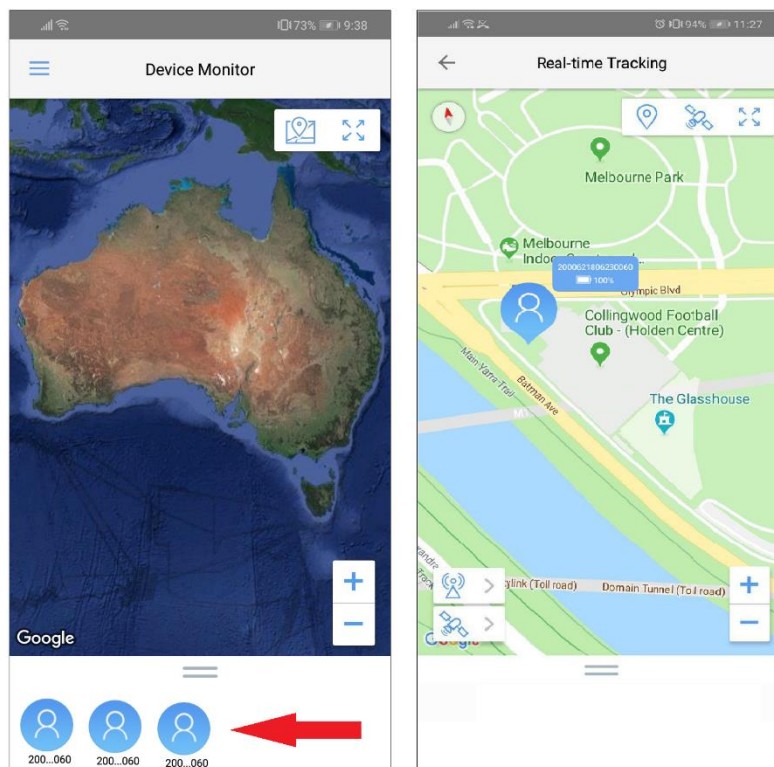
73% 9:38

Device Monitor

+

−

Google

200...060 200...060 200...060

94% 11:27

Real-time Tracking

Melbourne Park

Melbourne Indo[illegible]

2000621806230060
100%

Olympic Blvd

Collingwood Football Club - (Holden Centre)

Main Yarra Trail

Batman Ave

The Glasshouse

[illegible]ylink (Toll road)

Domain Tunnel (Toll road)

+

−

Google